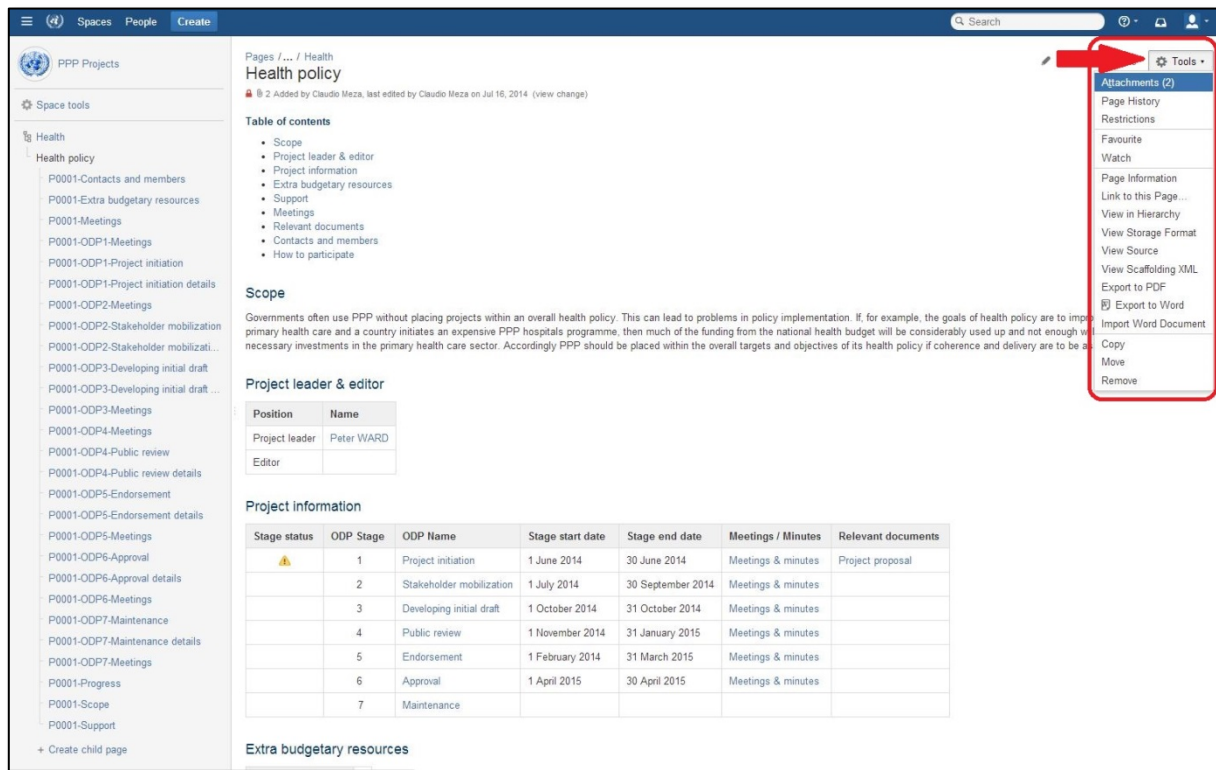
Spaces People Create

Search

PPP Projects

Space tools

Health
Health policy
P0001-Contacts and members
P0001-Extra budgetary resources
P0001-Meetings
P0001-ODP1-Meetings
P0001-ODP1-Project initiation
P0001-ODP1-Project initiation details
P0001-ODP2-Meetings
P0001-ODP2-Stakeholder mobilization
P0001-ODP2-Stakeholder mobilizati...
P0001-ODP3-Developing initial draft
P0001-ODP3-Developing initial draft ...
P0001-ODP3-Meetings
P0001-ODP4-Meetings
P0001-ODP4-Public review
P0001-ODP4-Public review details
P0001-ODP5-Endorsement
P0001-ODP5-Endorsement details
P0001-ODP5-Meetings
P0001-ODP6-Approval
P0001-ODP6-Approval details
P0001-ODP6-Meetings
P0001-ODP7-Maintenance
P0001-ODP7-Maintenance details
P0001-ODP7-Meetings
P0001-Progress
P0001-Scope
P0001-Support
+ Create child page

Pages / ... / Health
Health policy
2 Added by Claudio Meza, last edited by Claudio Meza on Jul 16, 2014 (view change)

Tools
Attachments (2)
Page History
Restrictions
Favourite
Watch
Page Information
Link to this Page...
View in Hierarchy
View Storage Format
View Source
View Scaffolding XML
Export to PDF
Export to Word
Import Word Document
Copy
Move
Remove

Table of contents
• Scope
• Project leader & editor
• Project information
• Extra budgetary resources
• Support
• Meetings
• Relevant documents
• Contacts and members
• How to participate

Scope

Governments often use PPP without placing projects within an overall health policy. This can lead to problems in policy implementation. If, for example, the goals of health policy are to impr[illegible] primary health care and a country initiates an expensive PPP hospitals programme, then much of the funding from the national health budget will be considerably used up and not enough w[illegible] necessary investments in the primary health care sector. Accordingly PPP should be placed within the overall targets and objectives of its health policy if coherence and delivery are to be a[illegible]

Project leader & editor

| Position | Name |
|---|---|
| Project leader | Peter WARD |
| Editor | |

Project information

| Stage status | ODP Stage | ODP Name | Stage start date | Stage end date | Meetings / Minutes | Relevant documents |
|---|---|---|---|---|---|---|
| ⚠ | 1 | Project initiation | 1 June 2014 | 30 June 2014 | Meetings & minutes | Project proposal |
| | 2 | Stakeholder mobilization | 1 July 2014 | 30 September 2014 | Meetings & minutes | |
| | 3 | Developing initial draft | 1 October 2014 | 31 October 2014 | Meetings & minutes | |
| | 4 | Public review | 1 November 2014 | 31 January 2015 | Meetings & minutes | |
| | 5 | Endorsement | 1 February 2014 | 31 March 2015 | Meetings & minutes | |
| | 6 | Approval | 1 April 2015 | 30 April 2015 | Meetings & minutes | |
| | 7 | Maintenance | | | | |

Extra budgetary resources